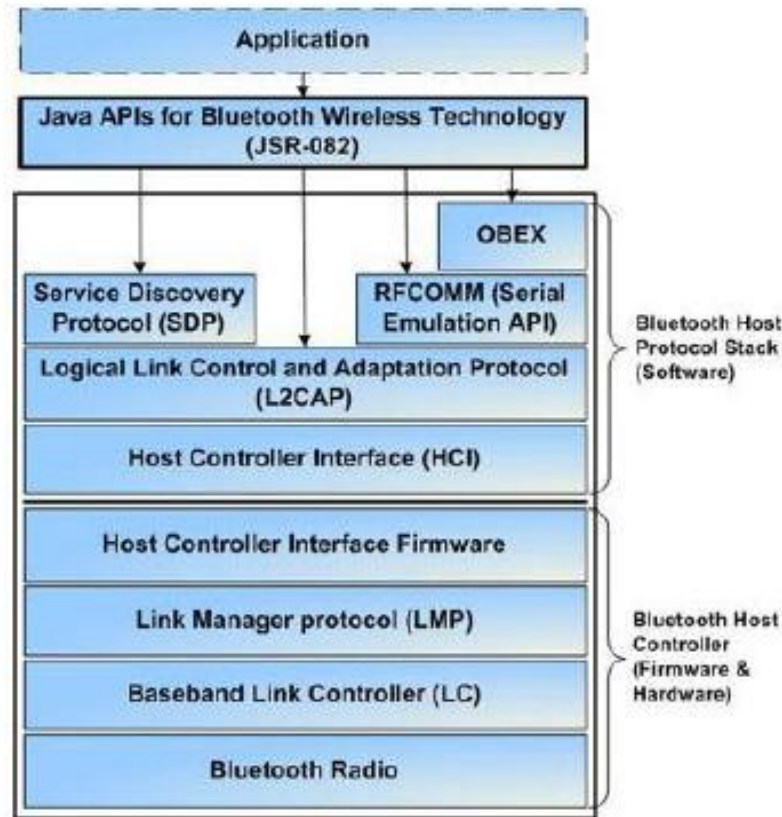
Application

Java APIs for Bluetooth Wireless Technology (JSR-082)

OBEX

Service Discovery Protocol (SDP)

RFCOMM (Serial Emulation API)

Logical Link Control and Adaptation Protocol (L2CAP)

Host Controller Interface (HCI)

Bluetooth Host Protocol Stack (Software)

Host Controller Interface Firmware

Link Manager protocol (LMP)

Baseband Link Controller (LC)

Bluetooth Radio

Bluetooth Host Controller (Firmware & Hardware)